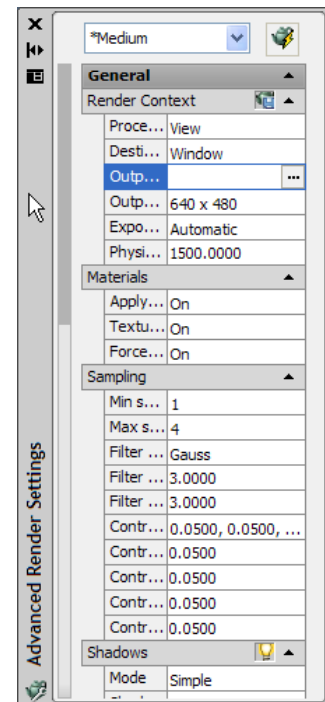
*Medium

General

Render Context

| Proce... | View |
|---|---|
| Desti... | Window |
| Outp... | ... |
| Outp... | 640 x 480 |
| Expo... | Automatic |
| Physi... | 1500.0000 |

Materials

| Apply... | On |
|---|---|
| Textu... | On |
| Force... | On |

Sampling

| Min s... | 1 |
|---|---|
| Max s... | 4 |
| Filter ... | Gauss |
| Filter ... | 3.0000 |
| Filter ... | 3.0000 |
| Contr... | 0.0500, 0.0500, ... |
| Contr... | 0.0500 |
| Contr... | 0.0500 |
| Contr... | 0.0500 |
| Contr... | 0.0500 |

Shadows

| Mode | Simple |
|---|---|

Advanced Render Settings